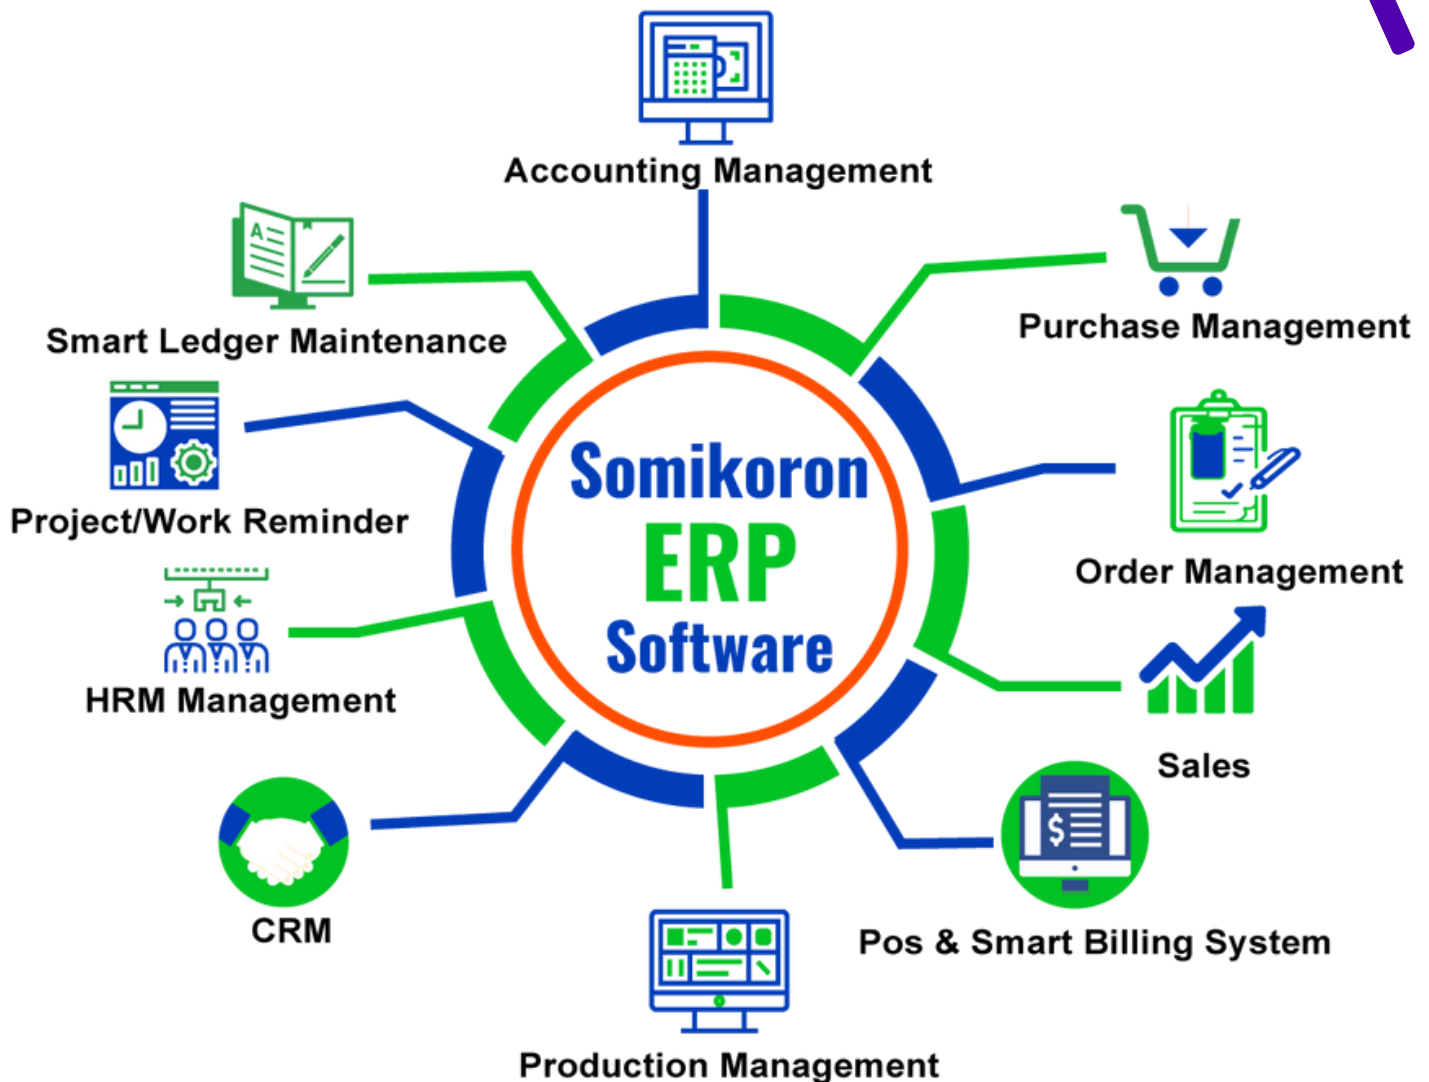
Accounting Management

Smart Ledger Maintenance

Purchase Management

Project/Work Reminder

Somikoron ERP Software

Order Management

HRM Management

Sales

CRM

Pos & Smart Billing System

Production Management